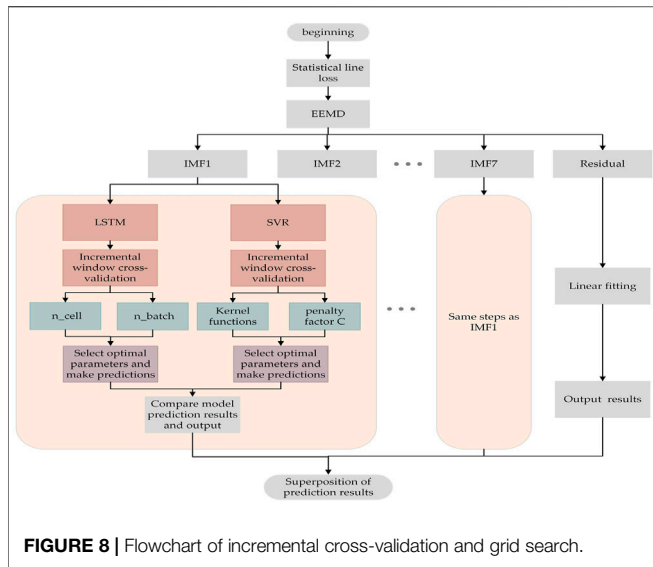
beginning

Statistical line loss

EEMD

IMF1

IMF2

• • •

IMF7

Residual

LSTM

SVR

Incremental window cross-validation

Incremental window cross-validation

n_cell

n_batch

Kernel functions

penalty factor C

Select optimal parameters and make predictions

Select optimal parameters and make predictions

Compare model prediction results and output

• • •

Same steps as IMF1

Linear fitting

Output results

Superposition of prediction results

**FIGURE 8 |** Flowchart of incremental cross-validation and grid search.